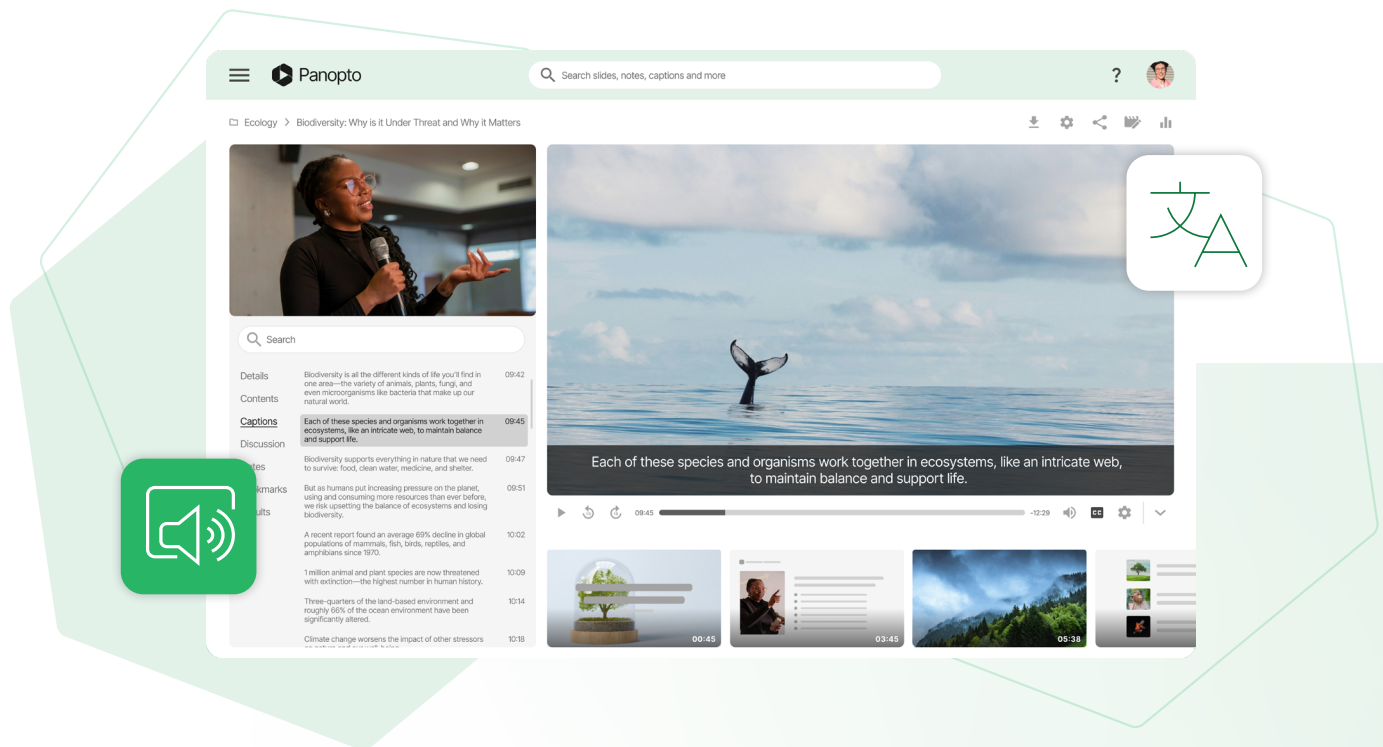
Panopto

Search slides, notes, captions and more

?

Ecology > Biodiversity: Why is it Under Threat and Why it Matters

Search

Details
Contents
Captions
Discussion
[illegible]tes
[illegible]kmarks
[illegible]ults

Biodiversity is all the different kinds of life you'll find in one area—the variety of animals, plants, fungi, and even microorganisms like bacteria that make up our natural world. 09:42

Each of these species and organisms work together in ecosystems, like an intricate web, to maintain balance and support life. 09:45

Biodiversity supports everything in nature that we need to survive: food, clean water, medicine, and shelter. 09:47

But as humans put increasing pressure on the planet, using and consuming more resources than ever before, we risk upsetting the balance of ecosystems and losing biodiversity. 09:51

A recent report found an average 69% decline in global populations of mammals, fish, birds, reptiles, and amphibians since 1970. 10:02

1 million animal and plant species are now threatened with extinction—the highest number in human history. 10:09

Three-quarters of the land-based environment and roughly 66% of the ocean environment have been significantly altered. 10:14

Climate change worsens the impact of other stressors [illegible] 10:18

Each of these species and organisms work together in ecosystems, like an intricate web, to maintain balance and support life.

09:45 -12:29

CC

00:45
03:45
05:38